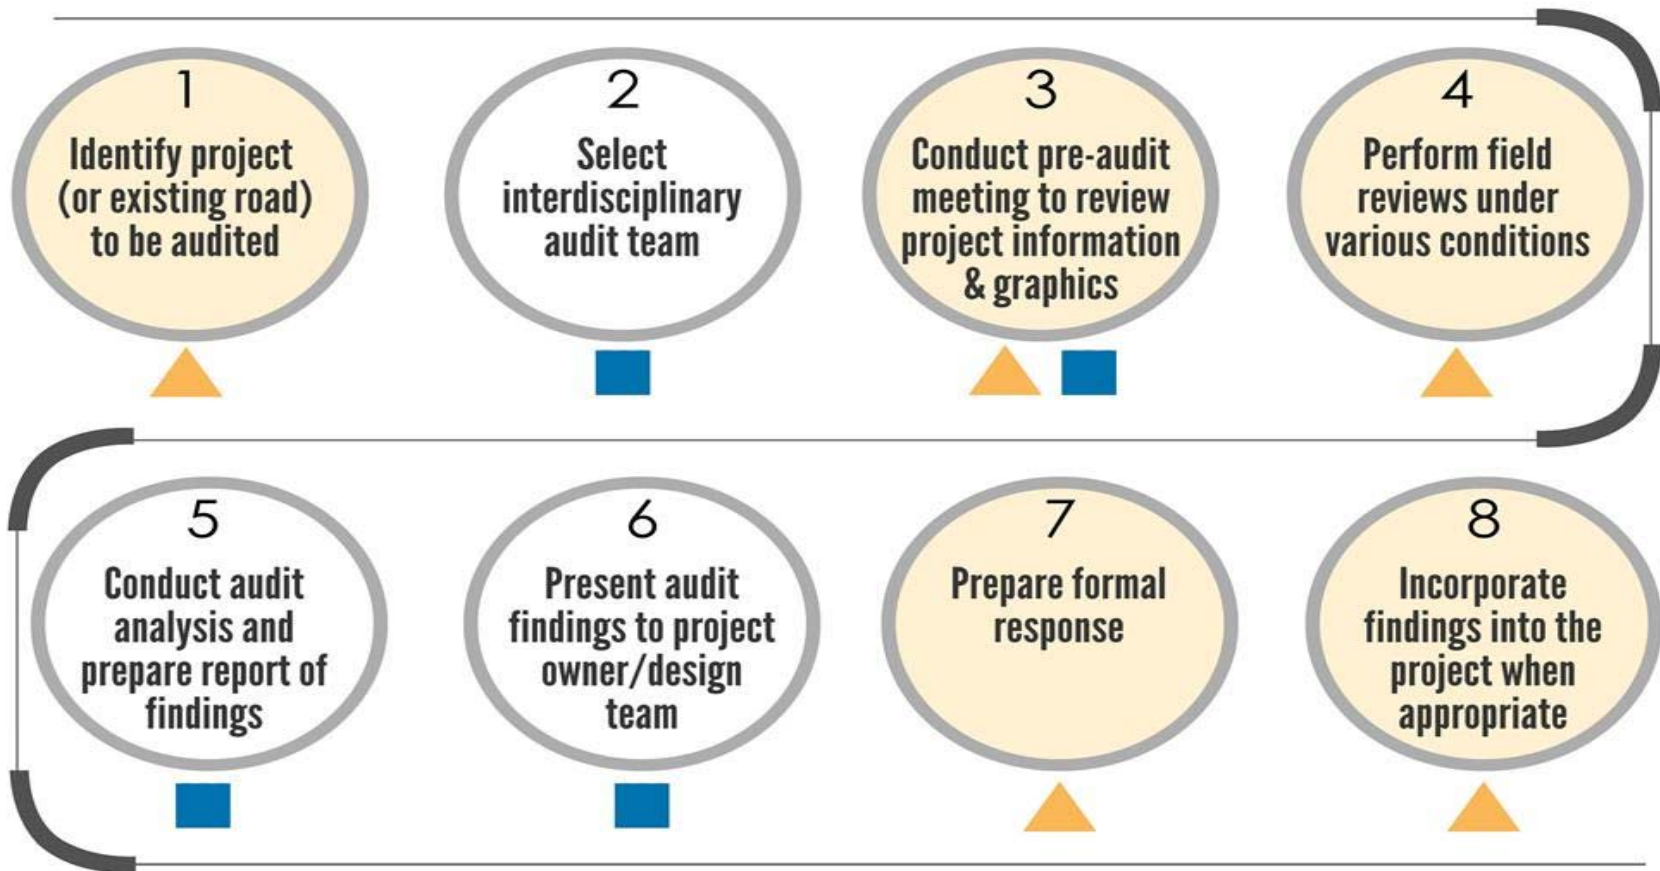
1
Identify project (or existing road) to be audited

2
Select interdisciplinary audit team

3
Conduct pre-audit meeting to review project information & graphics

4
Perform field reviews under various conditions

5
Conduct audit analysis and prepare report of findings

6
Present audit findings to project owner/design team

7
Prepare formal response

8
Incorporate findings into the project when appropriate